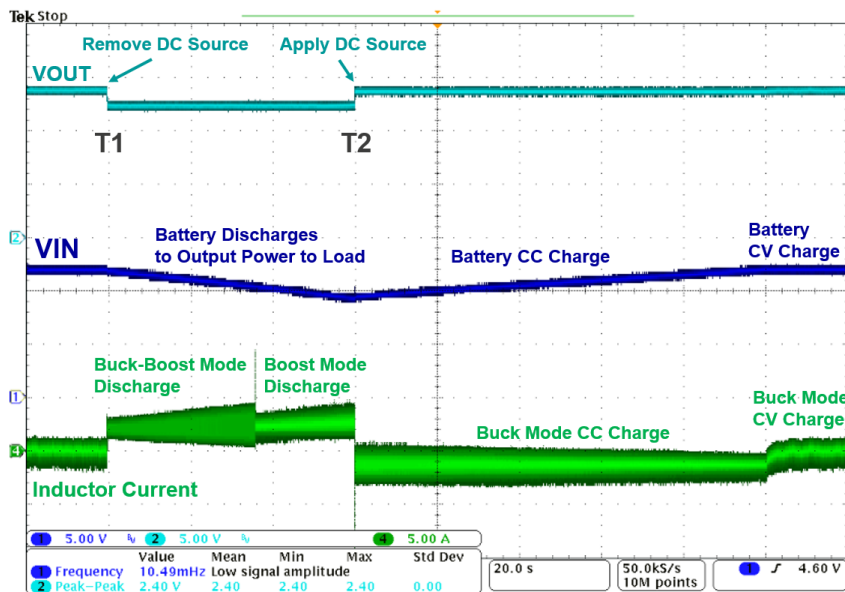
Tek Stop

Remove DC Source

Apply DC Source

VOUT

T1

T2

2

VIN

Battery Discharges to Output Power to Load

Battery CC Charge

Battery CV Charge

Buck-Boost Mode Discharge

Boost Mode Discharge

1

4

Buck Mode CC Charge

Buck Mode CV Charge

Inductor Current

1 5.00 V 2 5.00 V 4 5.00 A

| | Value | Mean | Min | Max | Std Dev |
|---|---|---|---|---|---|
| 1 Frequency | 10.49mHz | Low signal amplitude | | | |
| 2 Peak-Peak | 2.40 V | 2.40 | 2.40 | 2.40 | 0.00 |

20.0 s

50.0kS/s
10M points

1 ∫ 4.60 V